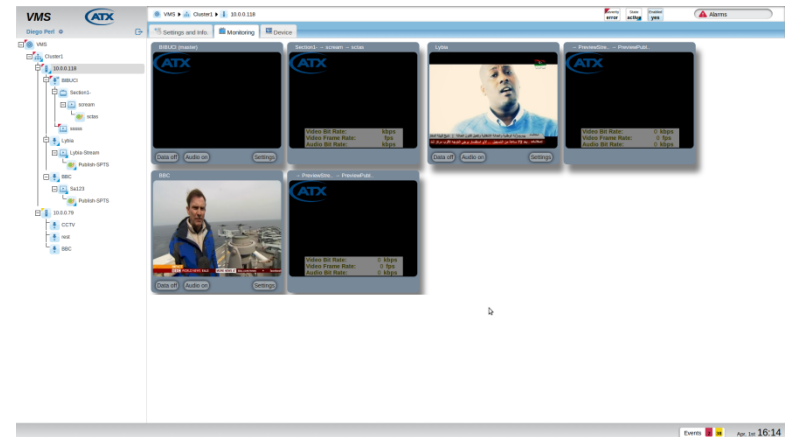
VMS ATX

Diego Peel

VMS ▸ Cluster1 ▸ 10.0.0.118

error active yes

Alarms

Settings and info. Monitoring Device

VMS
Cluster1
10.0.0.118
BBUCI
Section1
scream
sctao
xxxxx
Lybia
Lybia-Stream
Publish-SPTS
BBC
Sa123
Publish-SPTS
10.0.0.79
CCTV
xxx
BBC

BBUCI (master)
ATX
Data off Audio on Settings

Section1 - scream - sctao
ATX
Video Bit Rate: kbps
Video Frame Rate: fps
Audio Bit Rate: kbps

Lybia
Data off Audio on Settings

- PreviewStre... - PreviewPubl...
ATX
Video Bit Rate: 0 kbps
Video Frame Rate: 0 fps
Audio Bit Rate: 0 kbps

BBC
Data off Audio on Settings

- PreviewStre... - PreviewPubl...
ATX
Video Bit Rate: 0 kbps
Video Frame Rate: 0 fps
Audio Bit Rate: 0 kbps

Events Apr, 1st 16:14